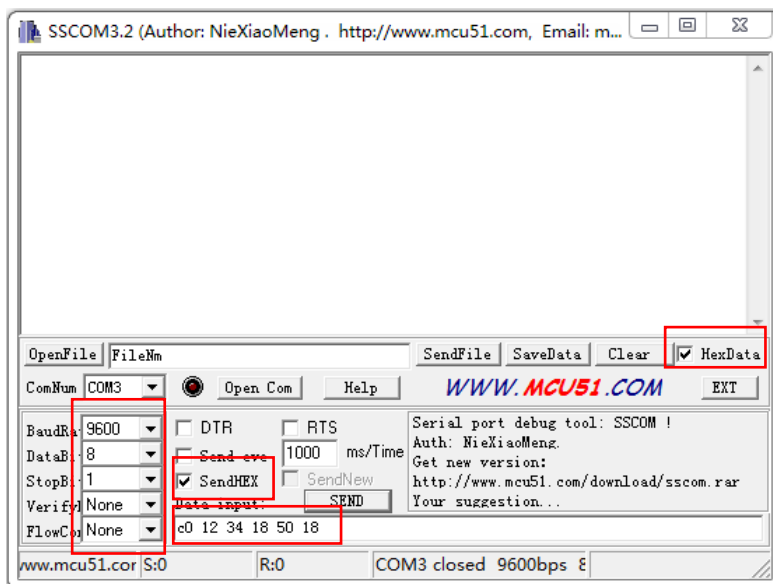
SSCOM3.2 (Author: NieXiaoMeng . http://www.mcu51.com, Email: m...

OpenFile FileNm SendFile SaveData Clear HexData

ComNum COM3 Open Com Help WWW.MCU51.COM EXT

BaudRa 9600
DataBi 8
StopBi 1
Verify None
FlowCo None

DTR RTS
Send eve 1000 ms/Time
SendHEX SendNew
Data input: SEND

Serial port debug tool: SSCOM !
Auth: NieXiaoMeng.
Get new version:
http://www.mcu51.com/download/sscom.rar
Your suggestion...

c0 12 34 18 50 18

www.mcu51.cor S:0 R:0 COM3 closed 9600bps 8